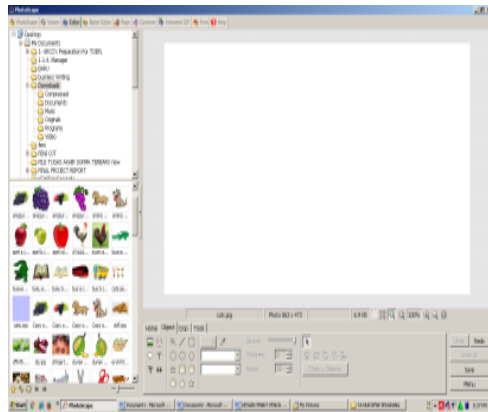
PhotoScape

PhotoScape | Viewer | Editor | Batch Editor | Page | Combine | Animated GIF | Print | Help

Desktop
My Documents
1. 6FC: Preparation For TOEFL
L.S.K. Manager
DAKU
Business Writing
Downloads
Compressed
Documents
Music
Originals
Programs
Video
New
FINAL CUT
FILE TUGAS AKHIR SEMPA TERBARU new
FINAL PROJECT REPORT

cok.jpg
Photo 863 x 473
100%

Home | Object | Crop | Tools

Undo | Redo
Undo All
Save
Menu

Start | PhotoScape | Document1 - Microsoft ... | Document2 - Microsoft ... | My Pictures